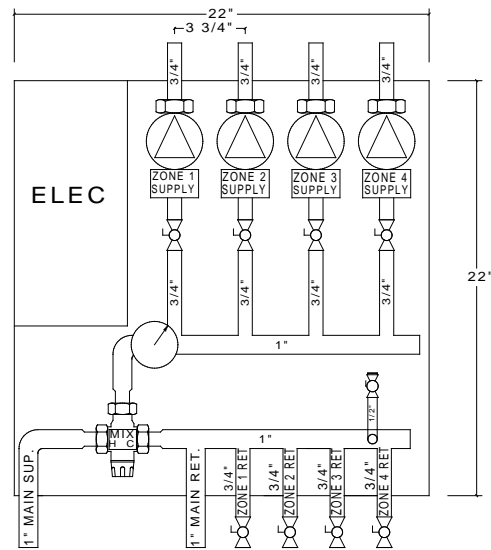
22"
3 3/4"
3/4"
3/4"
3/4"
3/4"
ZONE 1 SUPPLY
ZONE 2 SUPPLY
ZONE 3 SUPPLY
ZONE 4 SUPPLY
ELEC
22'
3/4"
3/4"
3/4"
3/4"
1"
1/2"
MIX
H C
1"
1" MAIN SUP.
1" MAIN RET.
3/4"
ZONE 1 RET
3/4"
ZONE 2 RET
3/4"
ZONE 3 RET
3/4"
ZONE 4 RET